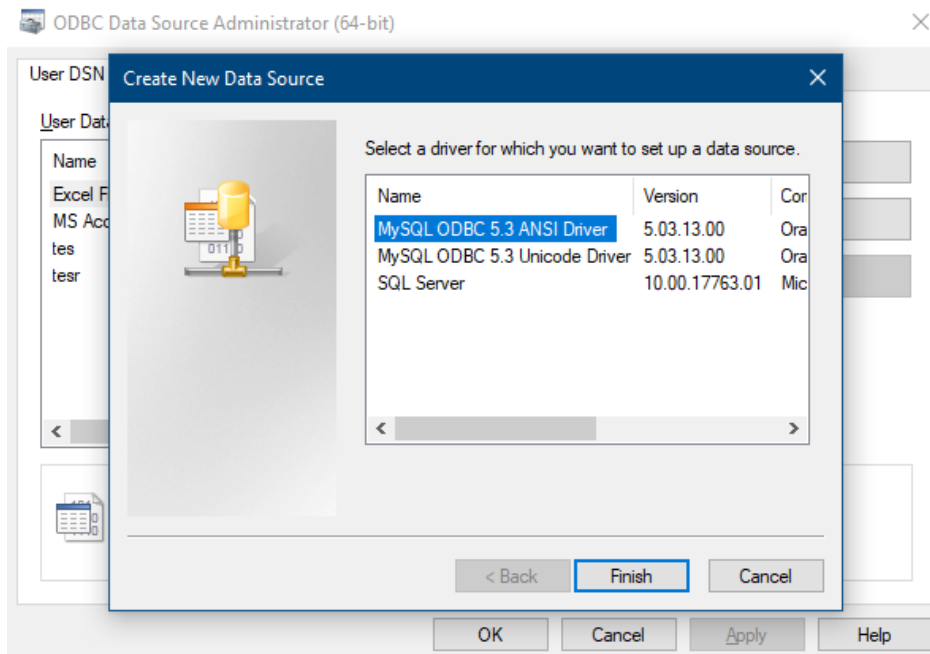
ODBC Data Source Administrator (64-bit)

User DSN

User Dat

Name

Excel F

MS Acc

tes

tesr

Create New Data Source

Select a driver for which you want to set up a data source.

| Name | Version | Cor |
|---|---|---|
| MySQL ODBC 5.3 ANSI Driver | 5.03.13.00 | Ora |
| MySQL ODBC 5.3 Unicode Driver | 5.03.13.00 | Ora |
| SQL Server | 10.00.17763.01 | Mic |

< Back

Finish

Cancel

OK

Cancel

Apply

Help